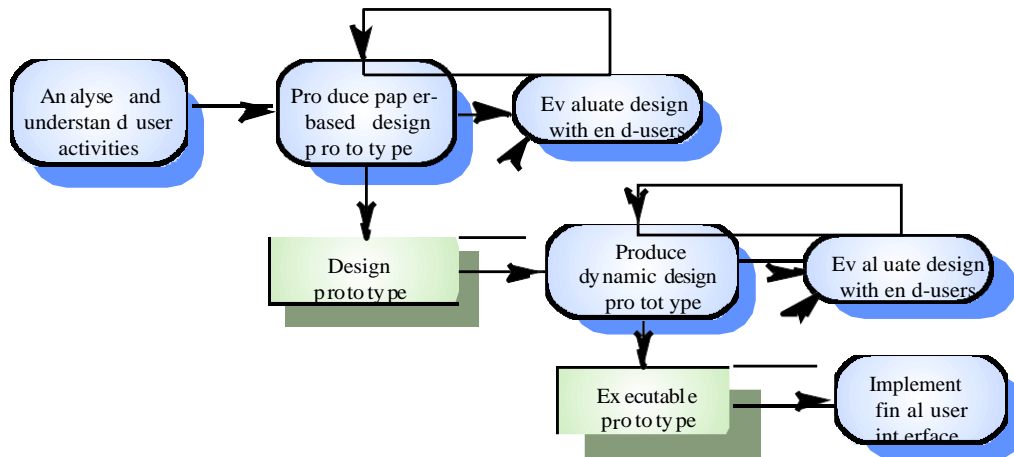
Analyse and understand user activities

Produce paper-based design prototype

Evaluate design with end-users

Design prototype

Produce dynamic design prototype

Evaluate design with end-users

Executable prototype

Implement final user interface